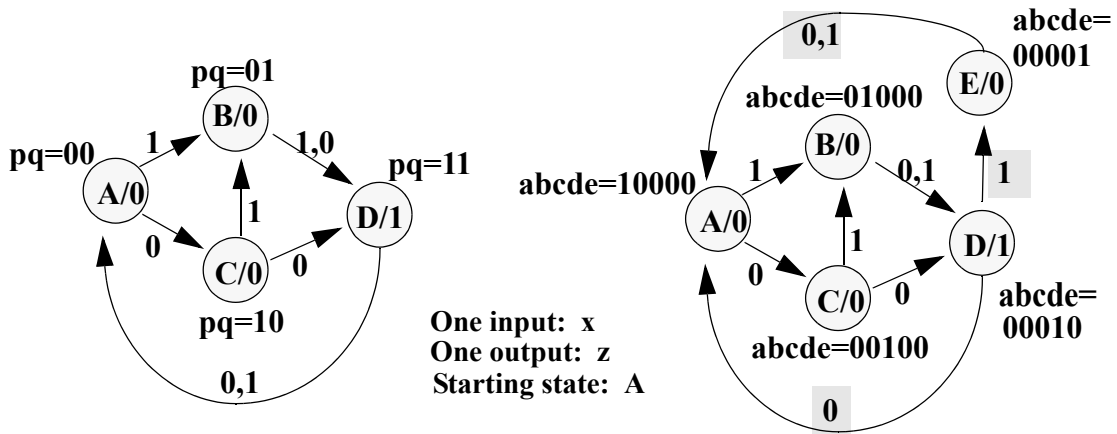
pq=01

B/0

pq=00

1

1,0

pq=11

A/0

1

D/1

0

0

C/0

pq=10

0,1

0,1

abcde=00001

E/0

abcde=01000

B/0

abcde=10000

1

0,1

1

A/0

1

D/1

0

C/0

0

abcde=00010

abcde=00100

0

One input: x
One output: z
Starting state: A